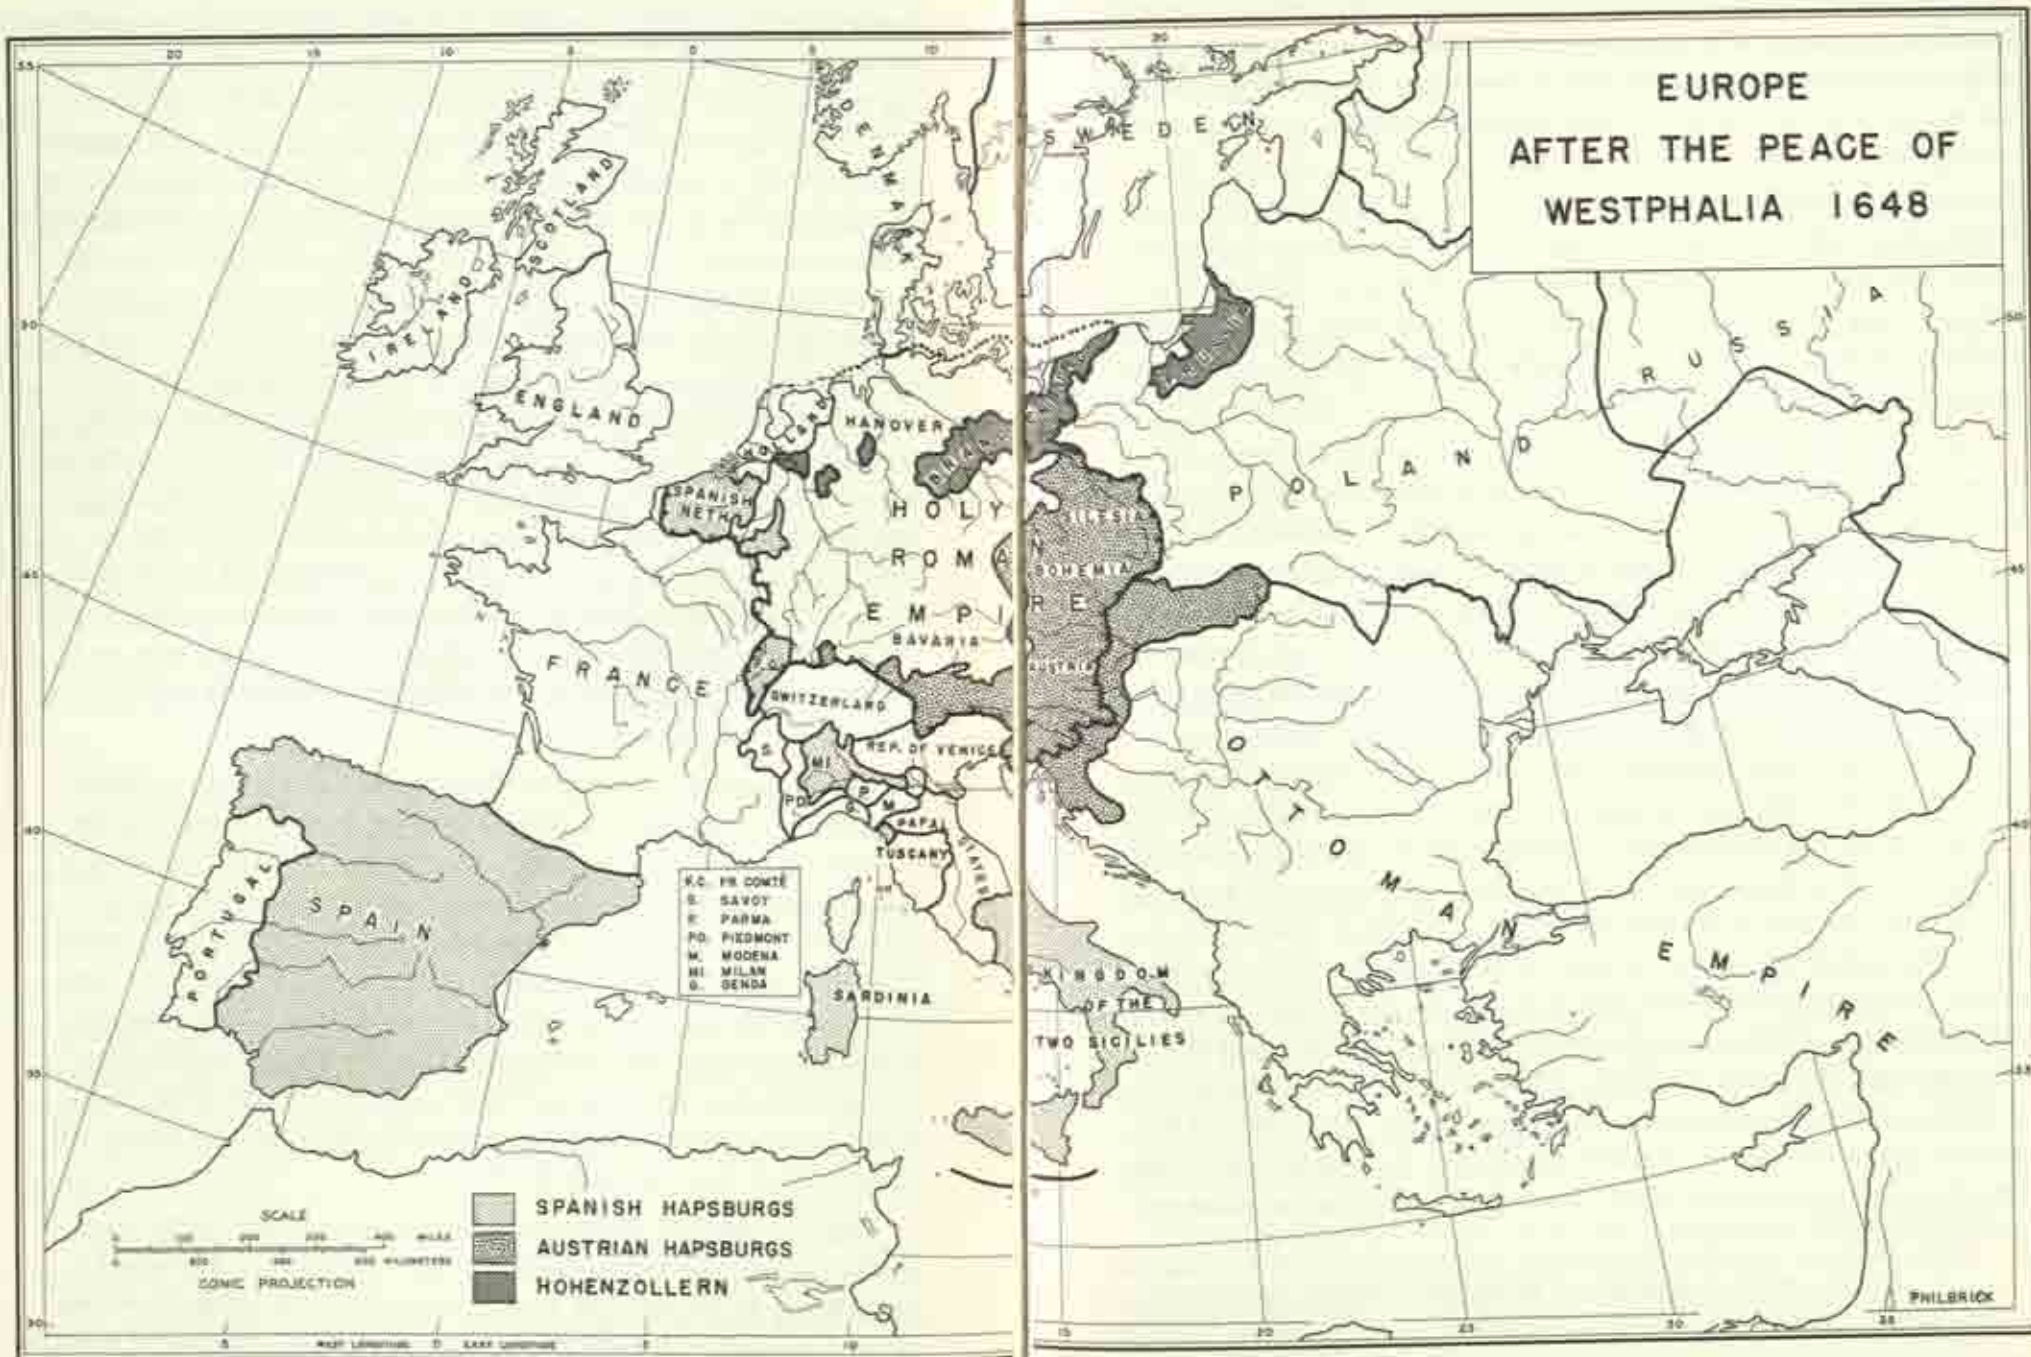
EUROPE
AFTER THE PEACE OF
WESTPHALIA 1648

SWEDEN
DENMARK
SCOTLAND
IRELAND
ENGLAND
HANOVER
SPANISH NETH.
HOLY ROMAN EMPIRE
SILESIA
BOHEMIA
BAVARIA
AUSTRIA
POLAND
RUSSIA
FRANCE
SWITZERLAND
REP. OF VENICE
MI
PD
P
M
PAPAL STATES
TUSCANY
S
SPAIN
PORTUGAL
SARDINIA
KINGDOM OF THE TWO SICILIES
OTTOMAN EMPIRE

F.C. FR. COMTÉ
S. SAVOY
P. PARMA
PD. PIEDMONT
M. MODENA
MI. MILAN
G. GENOA

SPANISH HAPSBURGS
AUSTRIAN HAPSBURGS
HOHENZOLLERN

SCALE
CONIC PROJECTION
WEST LONGITUDE 0 EAST LONGITUDE
PHILBRICK